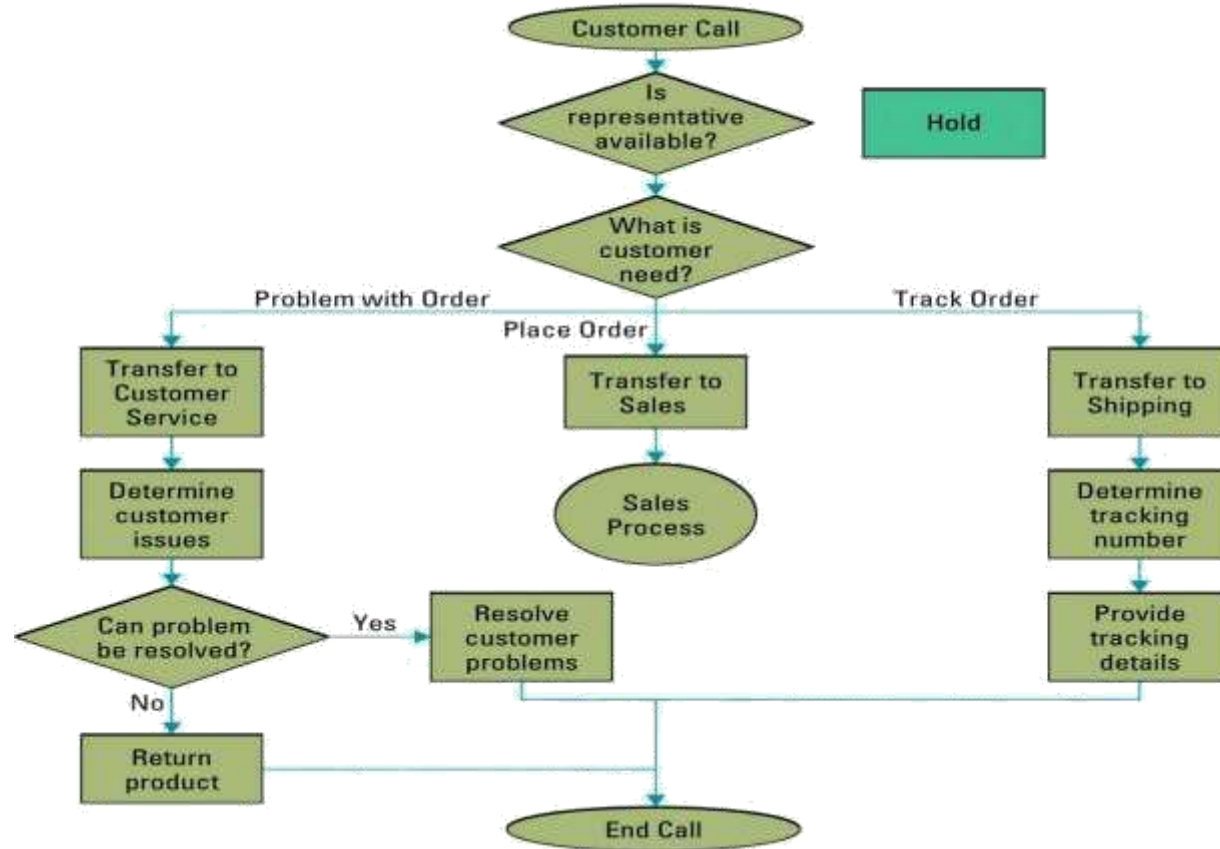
Customer Call

Is representative available?

Hold

What is customer need?

Problem with Order

Track Order

Place Order

Transfer to Customer Service

Transfer to Sales

Transfer to Shipping

Determine customer issues

Sales Process

Determine tracking number

Can problem be resolved?

Yes

Resolve customer problems

Provide tracking details

No

Return product

End Call